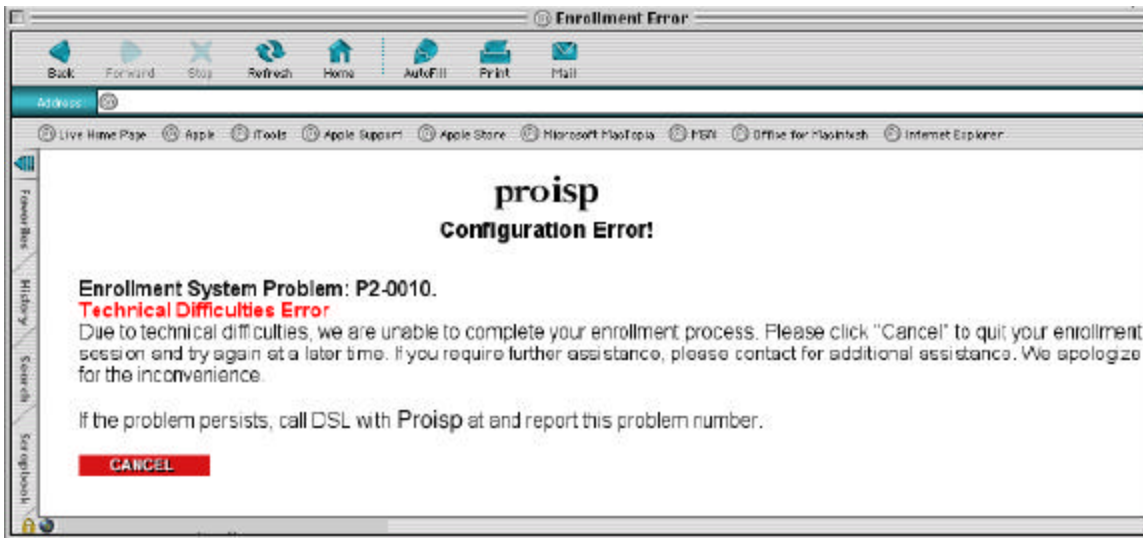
Enrollment Error

Back Forward Stop Refresh Home AutoFill Print Mail

Address

Live Home Page Apple iTools Apple Support Apple Store Microsoft MacTopia MSN Office for Macintosh Internet Explorer

Favorites History Search Scrapbook

proisp

Configuration Error!

Enrollment System Problem: P2-0010.
Technical Difficulties Error
Due to technical difficulties, we are unable to complete your enrollment process. Please click "Cancel" to quit your enrollment session and try again at a later time. If you require further assistance, please contact for additional assistance. We apologize for the inconvenience.

If the problem persists, call DSL with Proisp at and report this problem number.

CANCEL